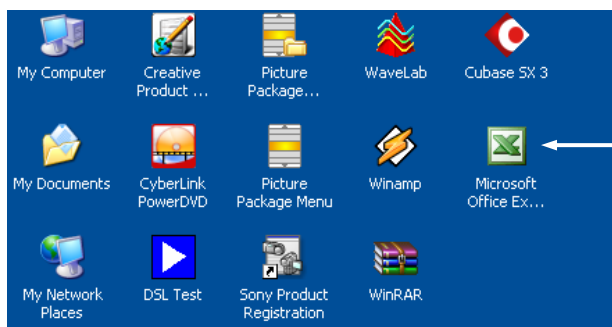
My Computer

Creative Product ...

Picture Package...

WaveLab

Cubase SX 3

My Documents

CyberLink PowerDVD

Picture Package Menu

Winamp

Microsoft Office Ex...

My Network Places

DSL Test

Sony Product Registration

WinRAR